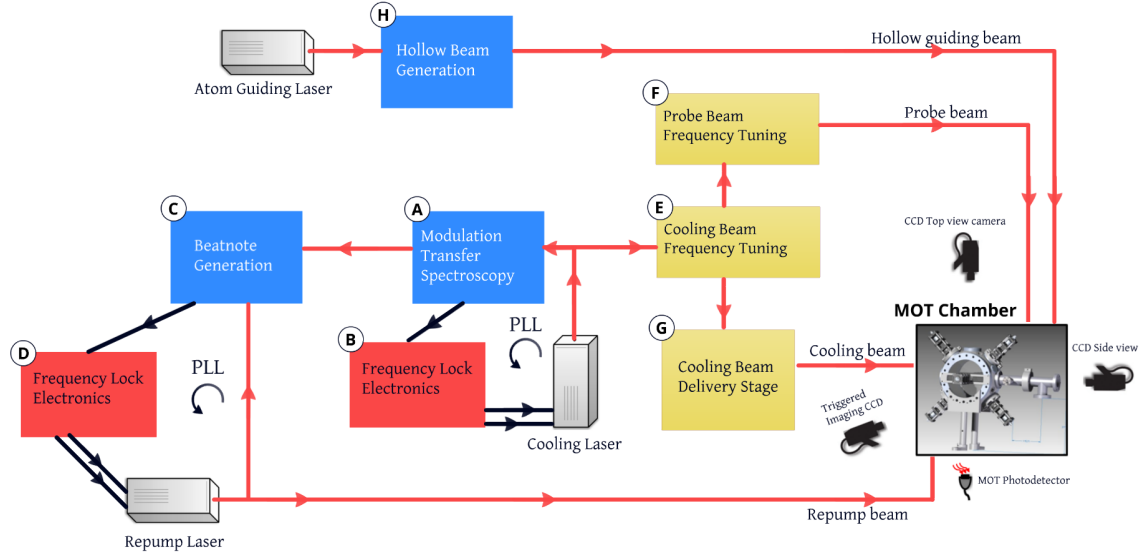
H
Hollow Beam Generation
Atom Guiding Laser
Hollow guiding beam
F
Probe Beam Frequency Tuning
Probe beam
C
Beatnote Generation
A
Modulation Transfer Spectroscopy
E
Cooling Beam Frequency Tuning
CCD Top view camera
MOT Chamber
B
Frequency Lock Electronics
PLL
G
Cooling Beam Delivery Stage
Cooling beam
CCD Side view
D
Frequency Lock Electronics
PLL
Cooling Laser
Triggered Imaging CCD
MOT Photodetector
Repump beam
Repump Laser